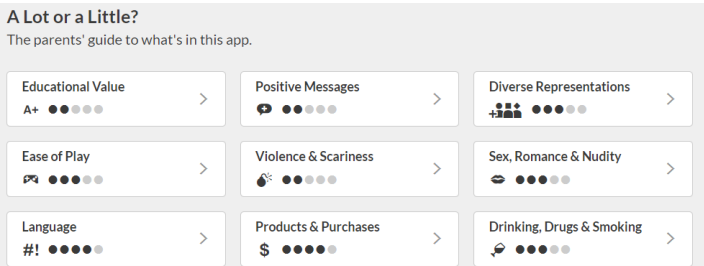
A Lot or a Little?
The parents' guide to what's in this app.

Educational Value
A+

Positive Messages

Diverse Representations

Ease of Play

Violence & Scariness

Sex, Romance & Nudity

Language
#!

Products & Purchases
$

Drinking, Drugs & Smoking